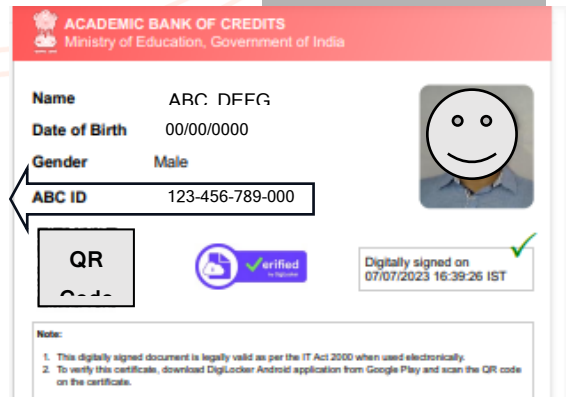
ACADEMIC BANK OF CREDITS
Ministry of Education, Government of India

Name ABC DEFG
Date of Birth 00/00/0000
Gender Male
ABC ID 123-456-789-000

QR Code

Verified by DigiLocker

Digitally signed on 07/07/2023 16:39:26 IST

Note:
1. This digitally signed document is legally valid as per the IT Act 2000 when used electronically.
2. To verify this certificate, download DigiLocker Android application from Google Play and scan the QR code on the certificate.